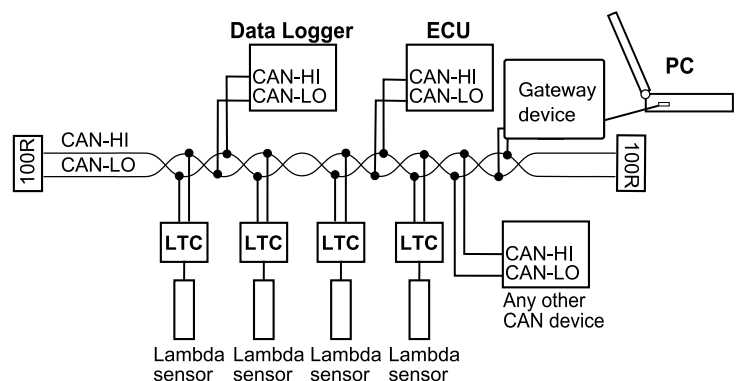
Data Logger
CAN-HI
CAN-LO

ECU
CAN-HI
CAN-LO

PC

Gateway device

100R
CAN-HI
CAN-LO

100R

LTC
LTC
LTC
LTC

CAN-HI
CAN-LO
Any other CAN device

Lambda sensor
Lambda sensor
Lambda sensor
Lambda sensor